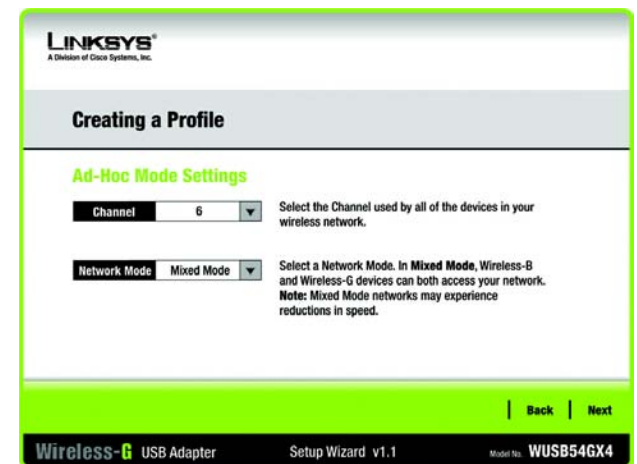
LINKSYS®
A Division of Cisco Systems, Inc.

Creating a Profile

Ad-Hoc Mode Settings

Channel 6

Select the Channel used by all of the devices in your wireless network.

Network Mode Mixed Mode

Select a Network Mode. In **Mixed Mode**, Wireless-B and Wireless-G devices can both access your network. **Note:** Mixed Mode networks may experience reductions in speed.

Back Next

Wireless-G USB Adapter Setup Wizard v1.1 Model No. WUSB54GX4